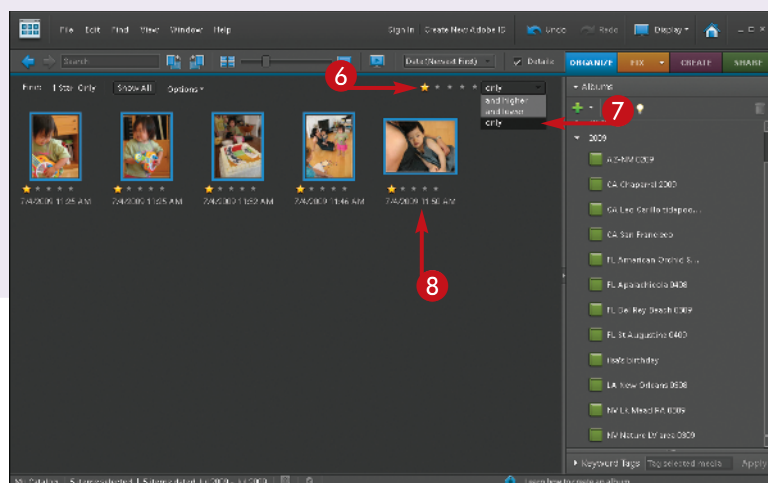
File Edit Find View Window Help

Sign In Create New Adobe ID

Undo Redo Display

Search

Date (Newest First)

Details

ORGANIZE FIX CREATE SHARE

Find: 1 Star Only Show All Options

only

and higher
and lower
only

6

7

8

Albums

2009

AZ-NM 2009

CA Chaparral 2009

CA Leo Carillo tidepoo...

CA San Francisco

FL American Orchid S...

FL Apalachicola 0408

FL Delray Beach 0309

FL St Augustine 0408

Hal's birthday

LA New Orleans 0308

NV Lk Mead RA 0309

NV Nature Lv area 0309

7/4/2009 11:25 AM

7/4/2009 11:25 AM

7/4/2009 11:32 AM

7/4/2009 11:46 AM

7/4/2009 11:58 AM

Keyword Tags

Tag selected media

Apply

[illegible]